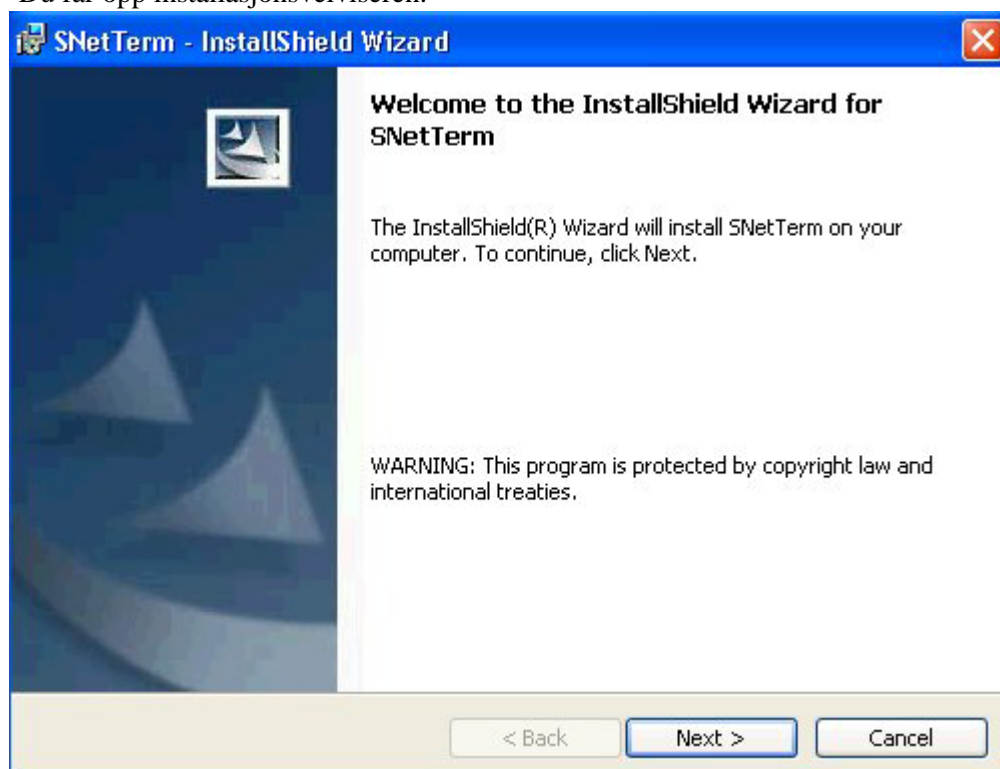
Du får opp installasjonsveiviseren.

SNetTerm - InstallShield Wizard

Welcome to the InstallShield Wizard for SNetTerm

The InstallShield(R) Wizard will install SNetTerm on your computer. To continue, click Next.

WARNING: This program is protected by copyright law and international treaties.

< Back
Next >
Cancel